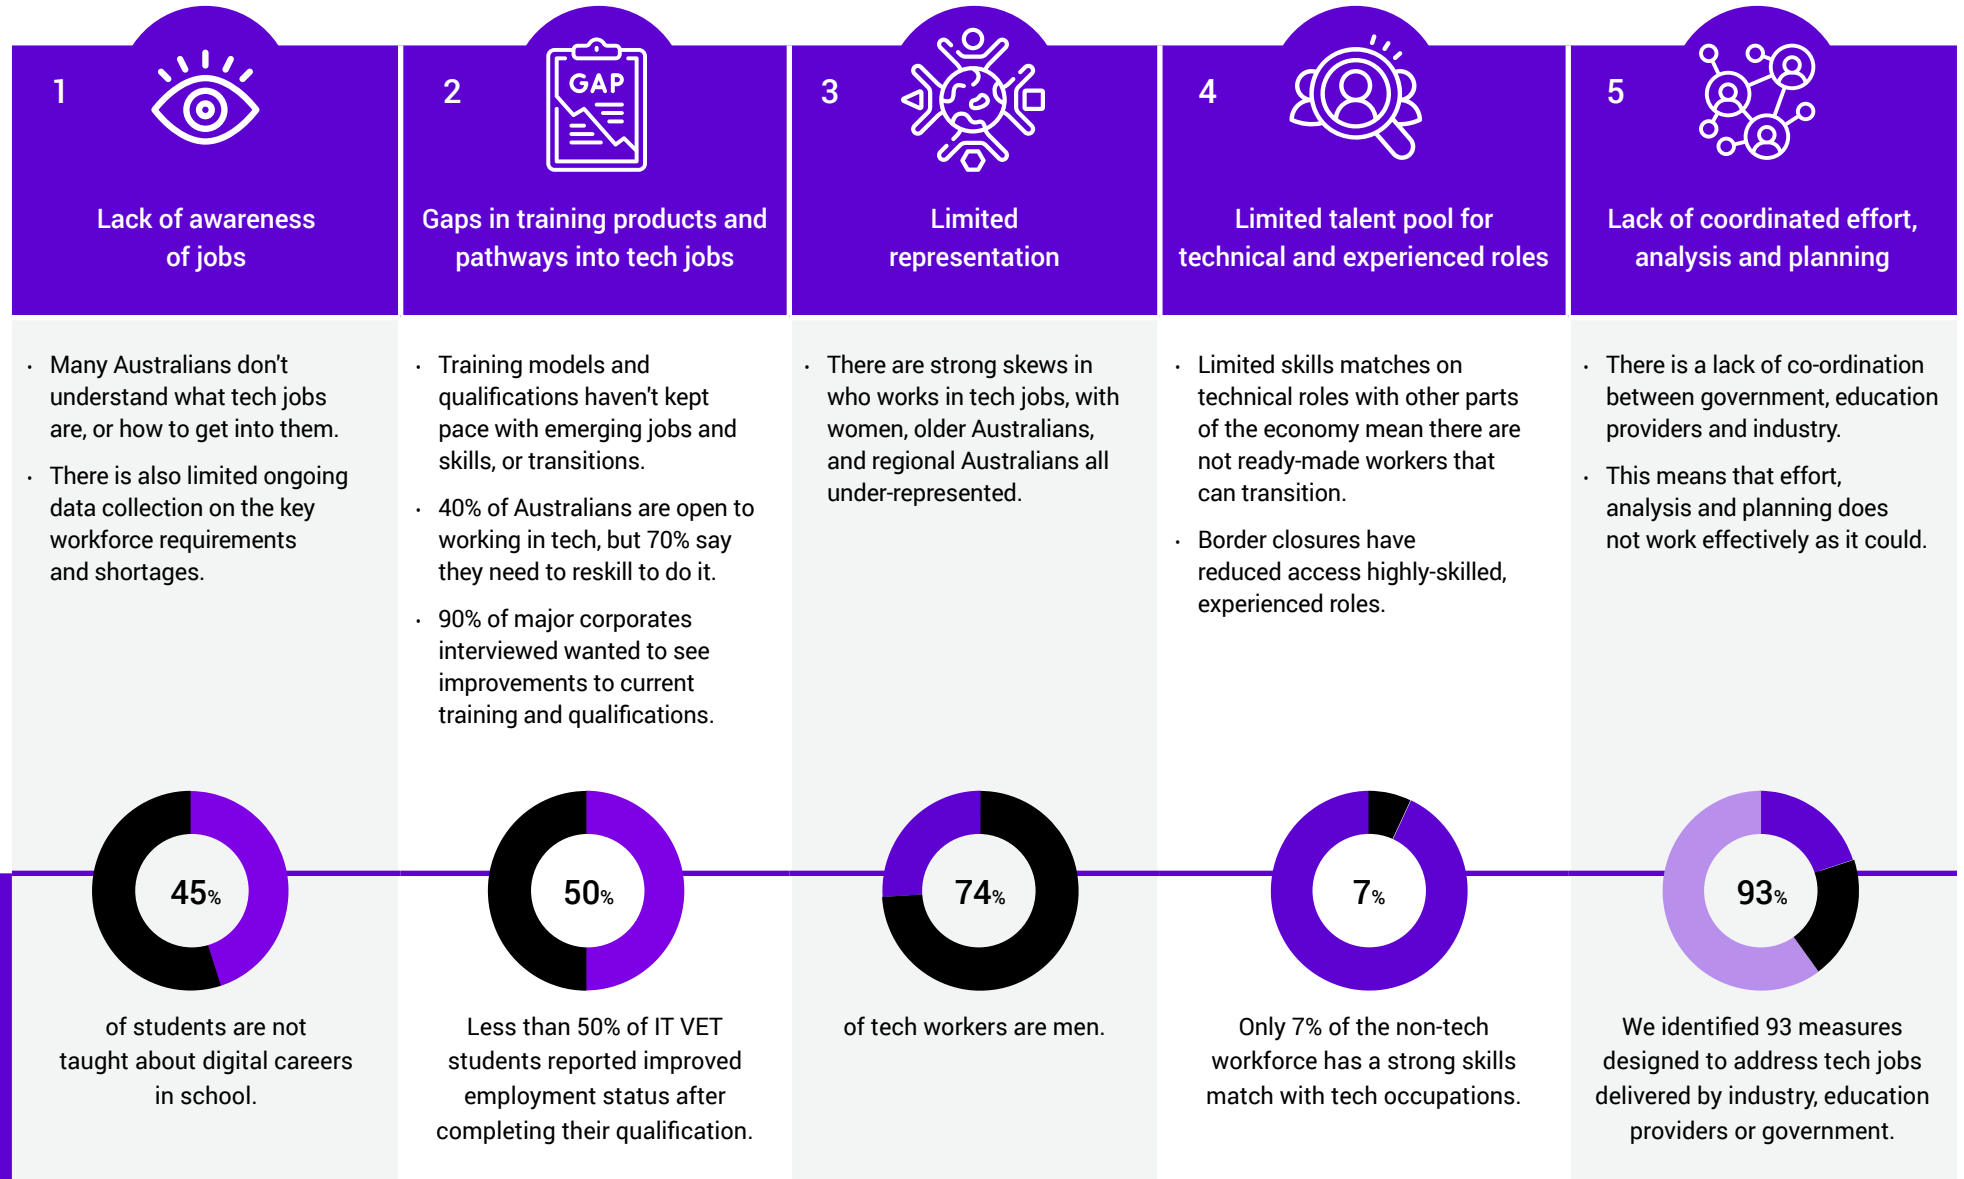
1

Lack of awareness of jobs

- Many Australians don't understand what tech jobs are, or how to get into them.
- There is also limited ongoing data collection on the key workforce requirements and shortages.

45%

of students are not taught about digital careers in school.

2

GAP

Gaps in training products and pathways into tech jobs

- Training models and qualifications haven't kept pace with emerging jobs and skills, or transitions.
- 40% of Australians are open to working in tech, but 70% say they need to reskill to do it.
- 90% of major corporates interviewed wanted to see improvements to current training and qualifications.

50%

Less than 50% of IT VET students reported improved employment status after completing their qualification.

3

Limited representation

- There are strong skews in who works in tech jobs, with women, older Australians, and regional Australians all under-represented.

74%

of tech workers are men.

4

Limited talent pool for technical and experienced roles

- Limited skills matches on technical roles with other parts of the economy mean there are not ready-made workers that can transition.
- Border closures have reduced access highly-skilled, experienced roles.

7%

Only 7% of the non-tech workforce has a strong skills match with tech occupations.

5

Lack of coordinated effort, analysis and planning

- There is a lack of co-ordination between government, education providers and industry.
- This means that effort, analysis and planning does not work effectively as it could.

93%

We identified 93 measures designed to address tech jobs delivered by industry, education providers or government.